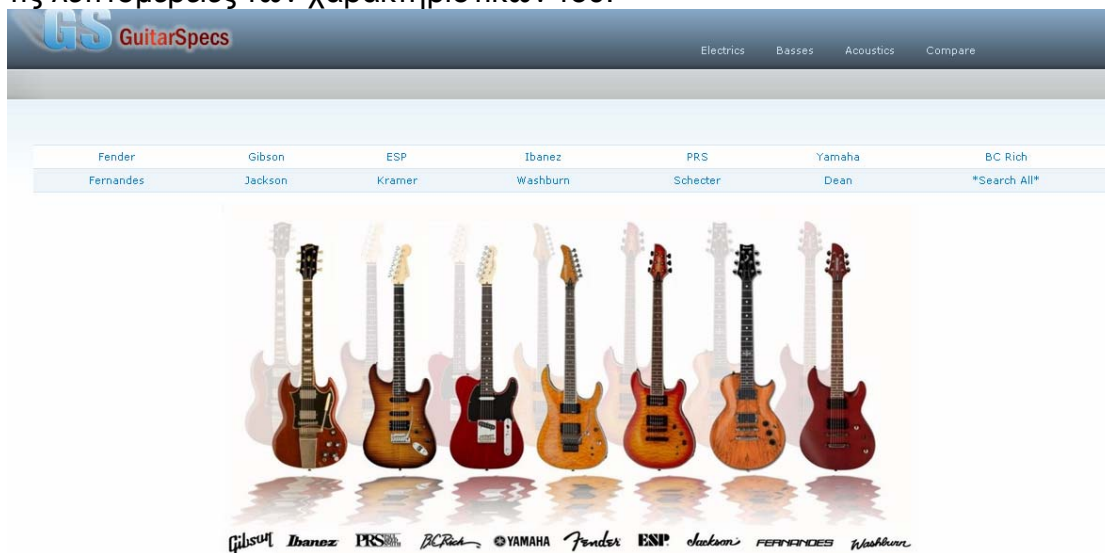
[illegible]

GS GuitarSpecs

Electrics Basses Acoustics Compare

| Fender | Gibson | ESP | Ibanez | PRS | Yamaha | BC Rich |
|---|---|---|---|---|---|---|
| Fernandes | Jackson | Kramer | Washburn | Schecter | Dean | *Search All* |

Gibson Ibanez PRS BCRich YAMAHA Fender ESP Jackson FERNANDES Washburn